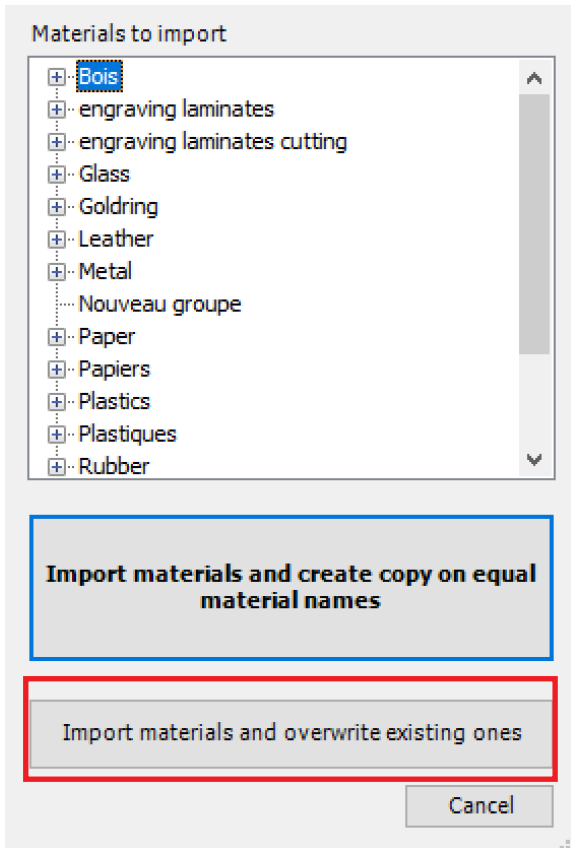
Materials to import

Bois
engraving laminates
engraving laminates cutting
Glass
Goldring
Leather
Metal
Nouveau groupe
Paper
Papiers
Plastics
Plastiques
Rubber

Import materials and create copy on equal material names

Import materials and overwrite existing ones

Cancel